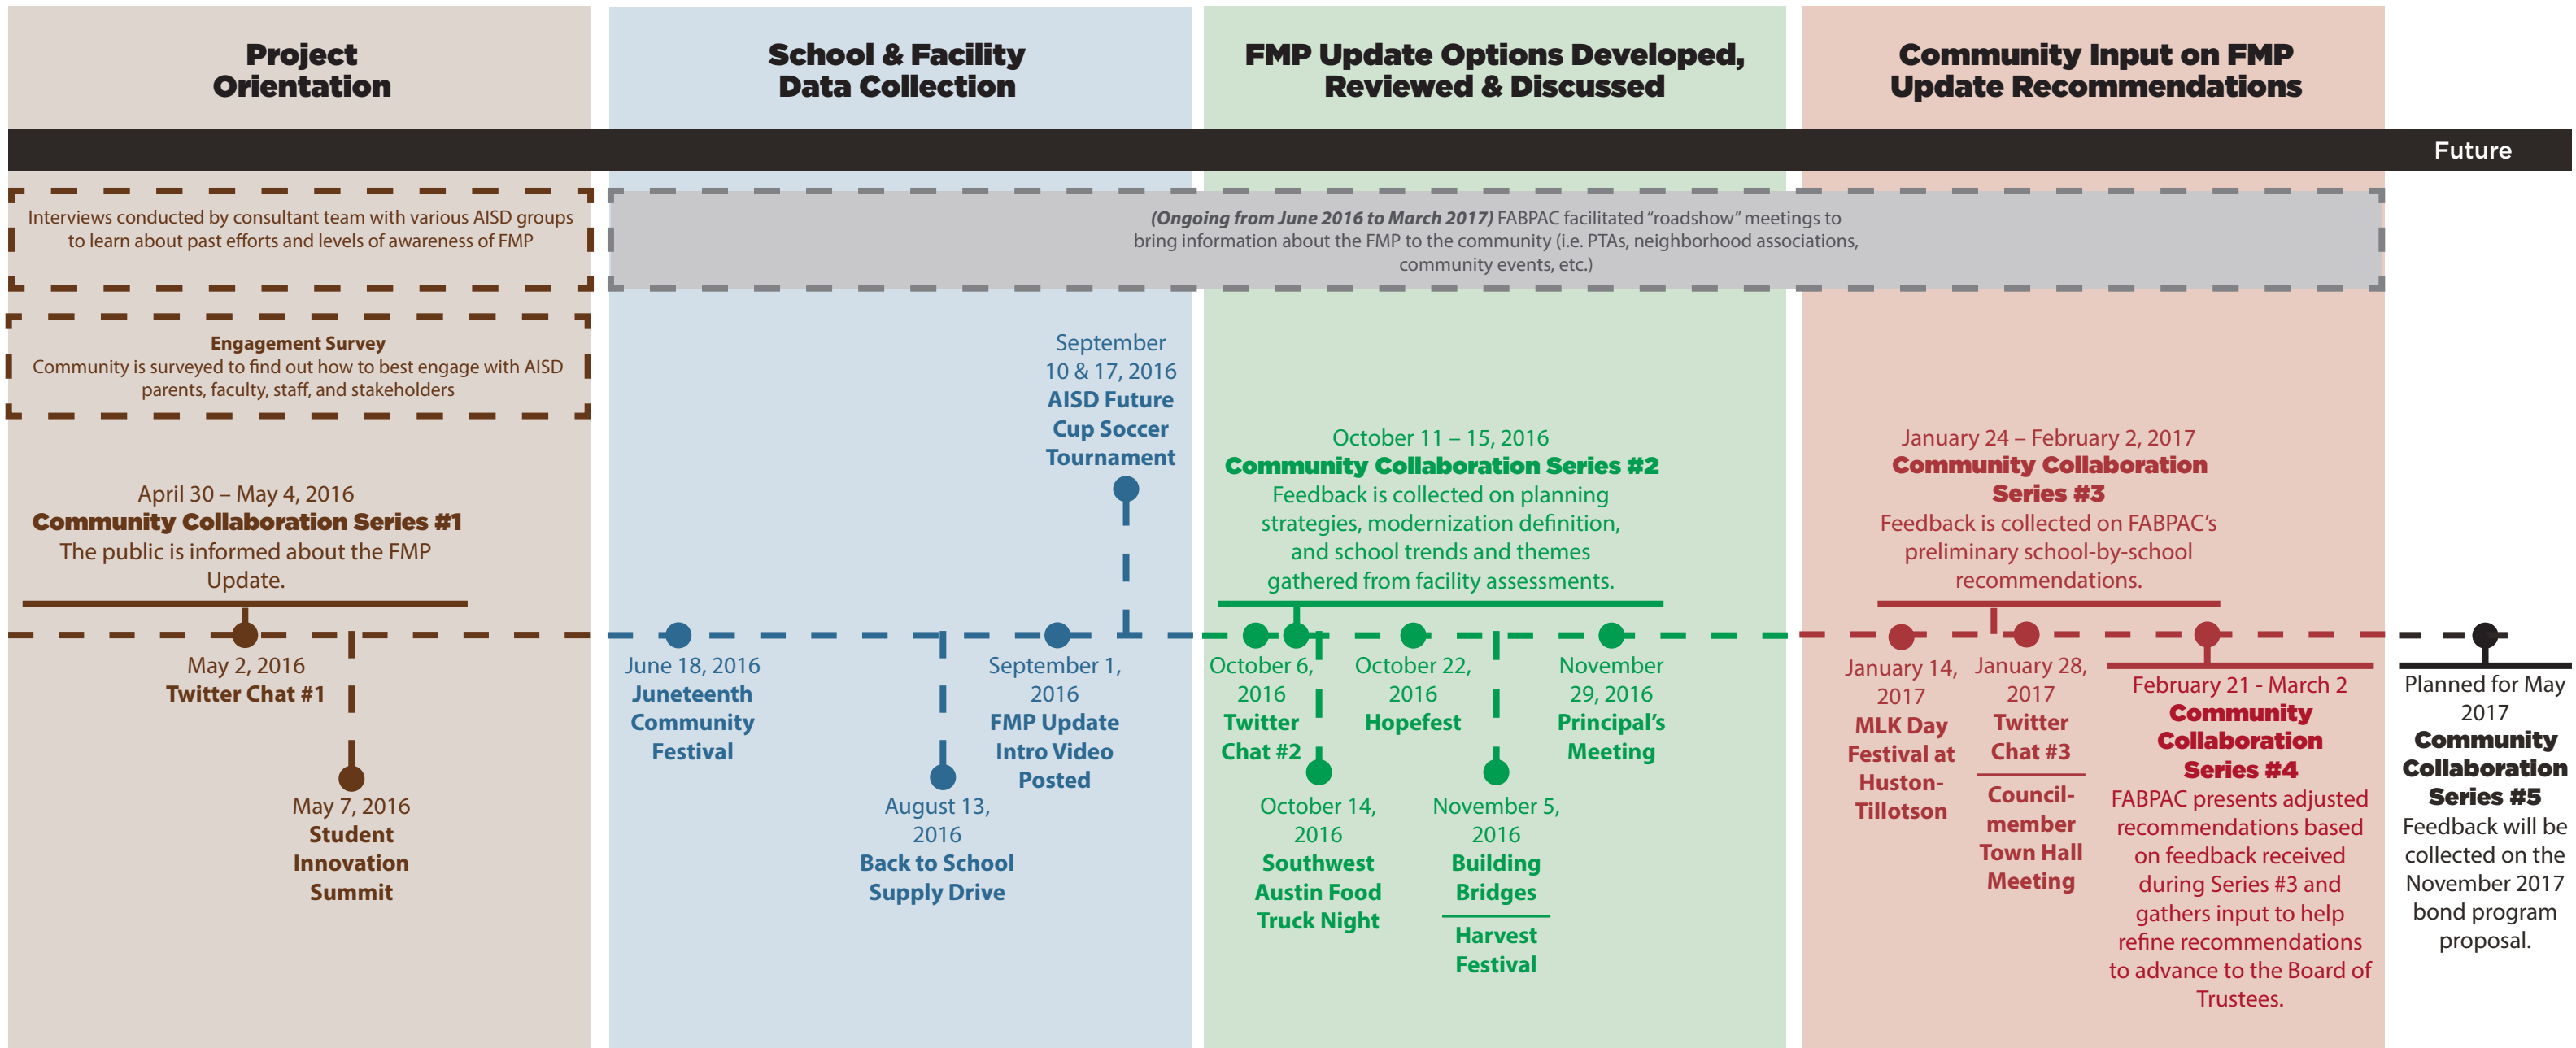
Project Orientation

School & Facility Data Collection

FMP Update Options Developed, Reviewed & Discussed

Community Input on FMP Update Recommendations

Future

Interviews conducted by consultant team with various AISD groups to learn about past efforts and levels of awareness of FMP

(Ongoing from June 2016 to March 2017) FABPAC facilitated "roadshow" meetings to bring information about the FMP to the community (i.e. PTAs, neighborhood associations, community events, etc.)

Engagement Survey
Community is surveyed to find out how to best engage with AISD parents, faculty, staff, and stakeholders

September 10 & 17, 2016
AISD Future Cup Soccer Tournament

April 30 – May 4, 2016
Community Collaboration Series #1
The public is informed about the FMP Update.

October 11 – 15, 2016
Community Collaboration Series #2
Feedback is collected on planning strategies, modernization definition, and school trends and themes gathered from facility assessments.

January 24 – February 2, 2017
Community Collaboration Series #3
Feedback is collected on FABPAC's preliminary school-by-school recommendations.

May 2, 2016
Twitter Chat #1

May 7, 2016
Student Innovation Summit

June 18, 2016
Juneteenth Community Festival

August 13, 2016
Back to School Supply Drive

September 1, 2016
FMP Update Intro Video Posted

October 6, 2016
Twitter Chat #2

October 14, 2016
Southwest Austin Food Truck Night

October 22, 2016
Hopefest

November 5, 2016
Building Bridges

Harvest Festival

November 29, 2016
Principal's Meeting

January 14, 2017
MLK Day Festival at Huston-Tillotson

January 28, 2017
Twitter Chat #3

Council-member Town Hall Meeting

February 21 - March 2
Community Collaboration Series #4
FABPAC presents adjusted recommendations based on feedback received during Series #3 and gathers input to help refine recommendations to advance to the Board of Trustees.

Planned for May 2017
Community Collaboration Series #5
Feedback will be collected on the November 2017 bond program proposal.